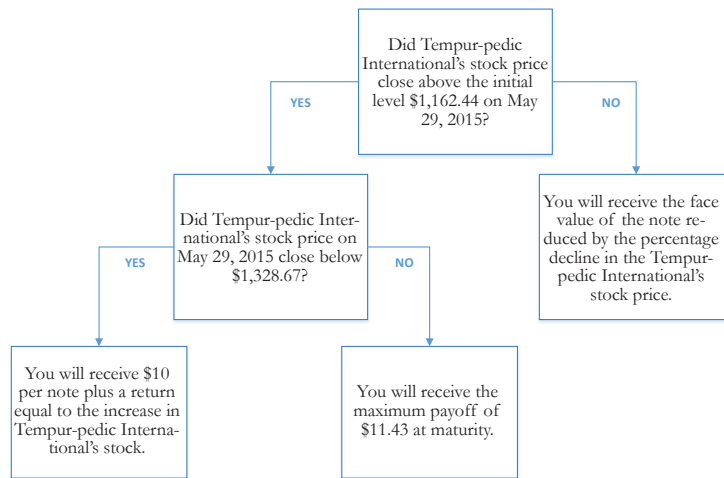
Did Tempur-pedic International's stock price close above the initial level $1,162.44 on May 29, 2015?

YES

NO

Did Tempur-pedic International's stock price on May 29, 2015 close below $1,328.67?

You will receive the face value of the note reduced by the percentage decline in the Tempur-pedic International's stock price.

YES

NO

You will receive $10 per note plus a return equal to the increase in Tempur-pedic International's stock.

You will receive the maximum payoff of $11.43 at maturity.